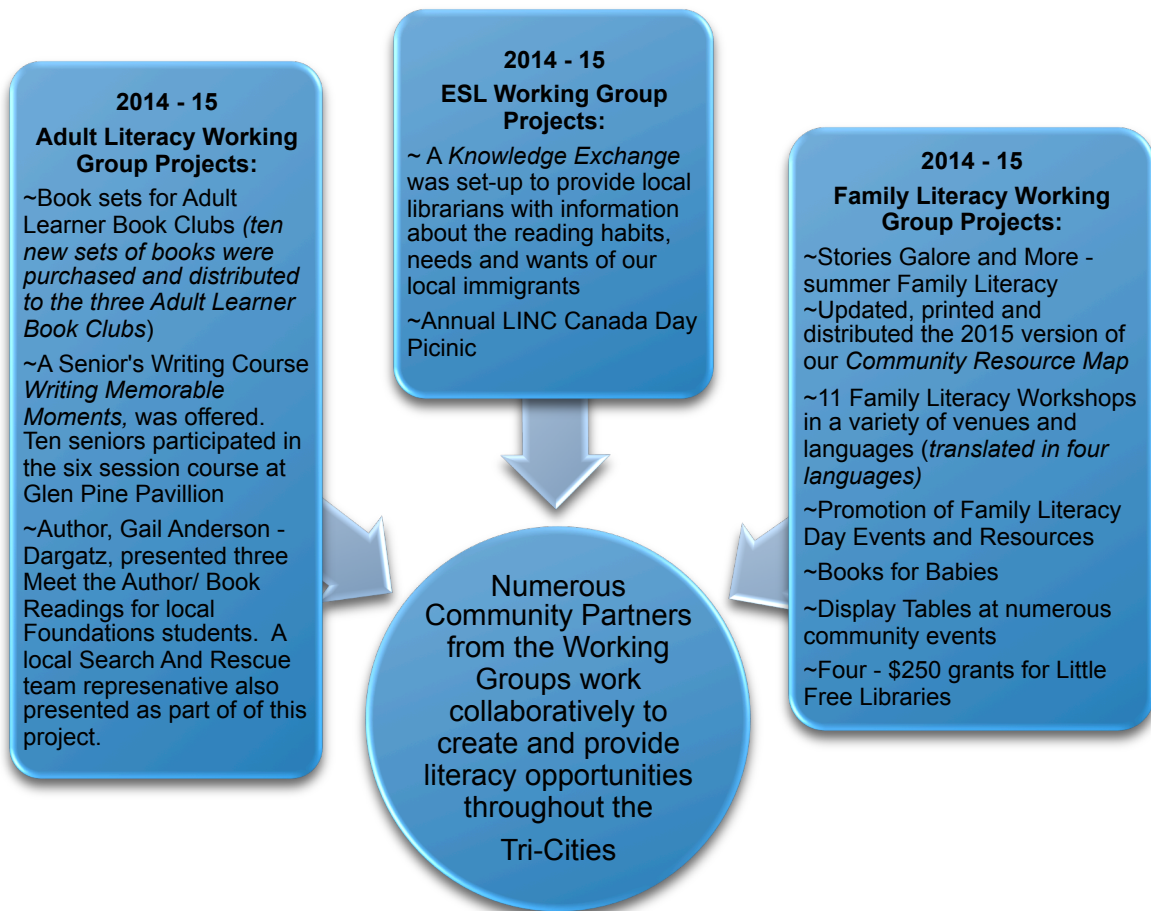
2014 - 15
Adult Literacy Working Group Projects:

~Book sets for Adult Learner Book Clubs (ten new sets of books were purchased and distributed to the three Adult Learner Book Clubs)

~A Senior's Writing Course Writing Memorable Moments, was offered. Ten seniors participated in the six session course at Glen Pine Pavillion

~Author, Gail Anderson - Dargatz, presented three Meet the Author/ Book Readings for local Foundations students. A local Search And Rescue team represenative also presented as part of of this project.

2014 - 15
ESL Working Group Projects:

~ A Knowledge Exchange was set-up to provide local librarians with information about the reading habits, needs and wants of our local immigrants

~Annual LINC Canada Day Picinic

2014 - 15
Family Literacy Working Group Projects:

~Stories Galore and More - summer Family Literacy
~Updated, printed and distributed the 2015 version of our Community Resource Map

~11 Family Literacy Workshops in a variety of venues and languages (translated in four languages)

~Promotion of Family Literacy Day Events and Resources

~Books for Babies

~Display Tables at numerous community events

~Four - $250 grants for Little Free Libraries

Numerous Community Partners from the Working Groups work collaboratively to create and provide literacy opportunities throughout the Tri-Cities